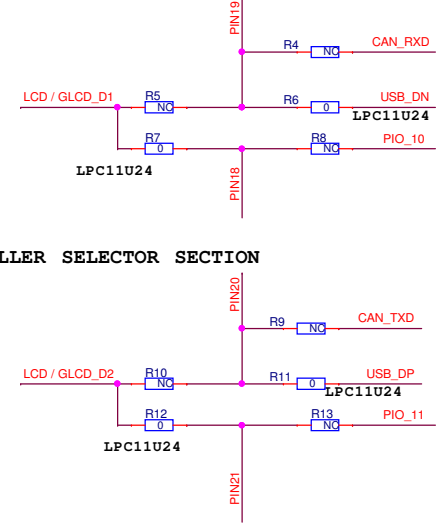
PIN19
R4
NC
CAN_RXD
LCD / GLCD_D1
R5
NC
R6
0
USB_DN
LPC11U24
R7
0
R8
NC
PIO_10
LPC11U24
PIN18

LLER SELECTOR SECTION

PIN20
R9
NC
CAN_TXD
LCD / GLCD_D2
R10
NC
R11
0
USB_DP
LPC11U24
R12
0
R13
NC
PIO_11
LPC11U24
PIN21